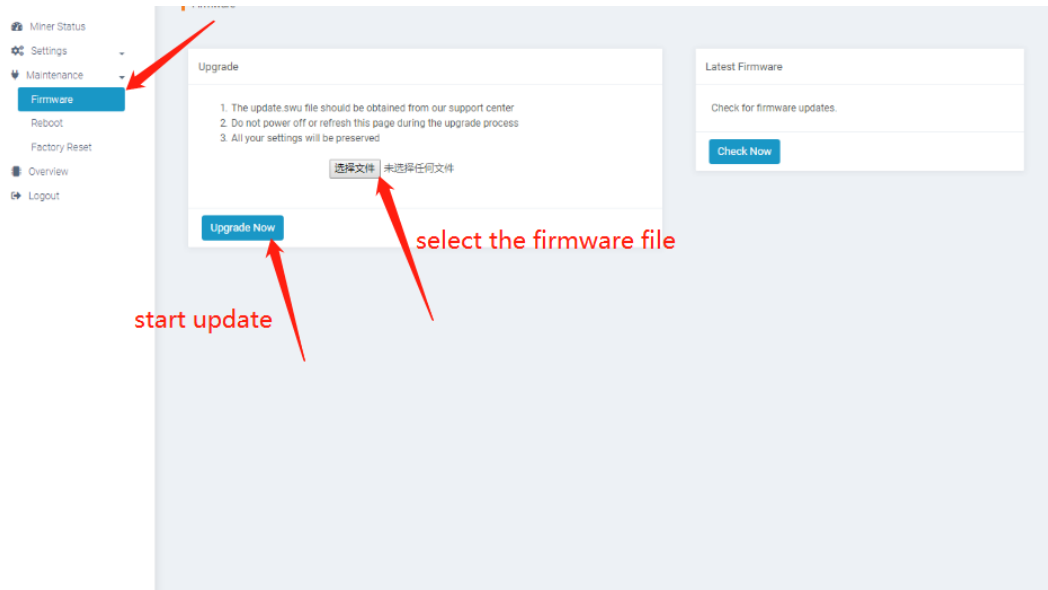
Miner Status
Settings
Maintenance
Firmware
Reboot
Factory Reset
Overview
Logout

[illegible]

Upgrade

1. The update.swu file should be obtained from our support center
2. Do not power off or refresh this page during the upgrade process
3. All your settings will be preserved

选择文件 未选择任何文件

Upgrade Now

Latest Firmware

Check for firmware updates.

Check Now

select the firmware file

start update